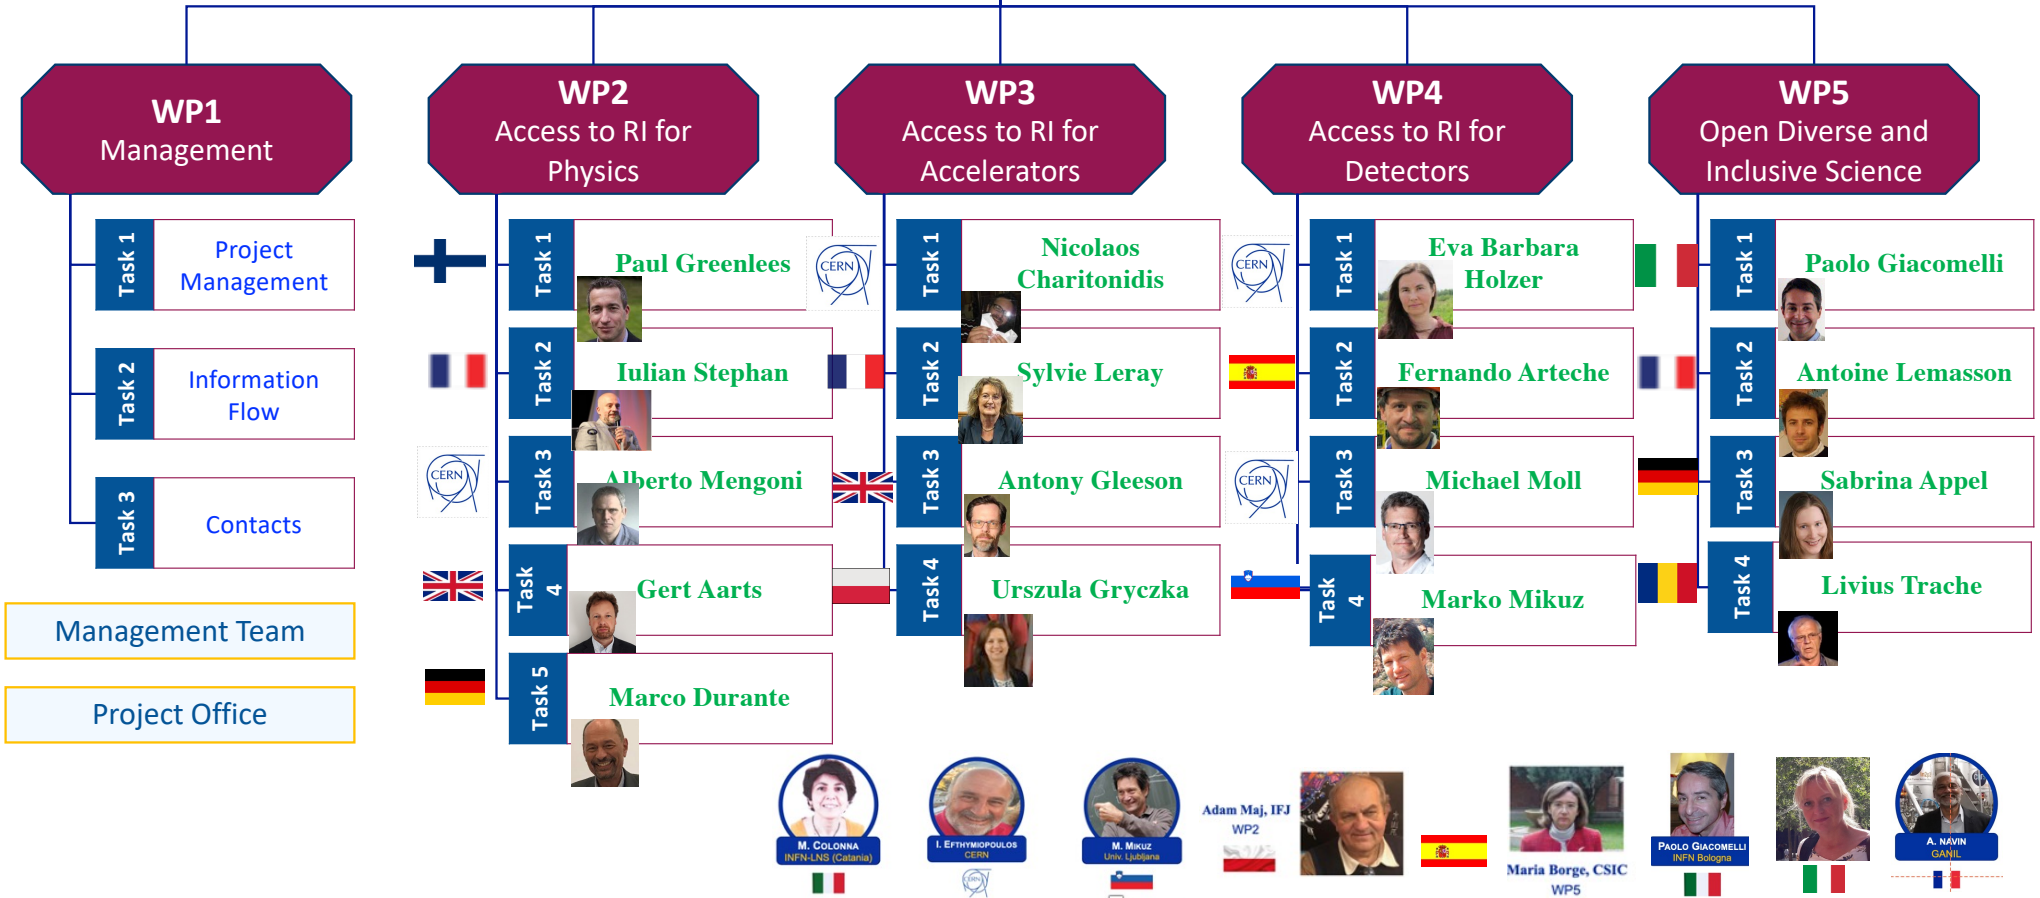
WP1
Management

WP2
Access to RI for Physics

WP3
Access to RI for Accelerators

WP4
Access to RI for Detectors

WP5
Open Diverse and Inclusive Science

Task 1 Project Management
Task 2 Information Flow
Task 3 Contacts

Management Team

Project Office

Task 1 Paul Greenlees
Task 2 Iulian Stephan
Task 3 Alberto Mengoni
Task 4 Gert Aarts
Task 5 Marco Durante

CERN

Task 1 Nicolaos Charitonidis
Task 2 Sylvie Leray
Task 3 Antony Gleeson
Task 4 Urszula Gryczka

CERN

Task 1 Eva Barbara Holzer
Task 2 Fernando Arteche
Task 3 Michael Moll
Task 4 Marko Mikuz

CERN

Task 1 Paolo Giacomelli
Task 2 Antoine Lemasson
Task 3 Sabrina Appel
Task 4 Livius Trache

M. COLONNA
INFN-LNS (Catania)

I. EFTHYMIOPOULOS
CERN

M. MIKUZ
Univ. Ljubljana

Adam Maj, IFJ
WP2

Maria Borge, CSIC
WP5

PAOLO GIACOMELLI
INFN Bologna

A. NAVIN
GANIL